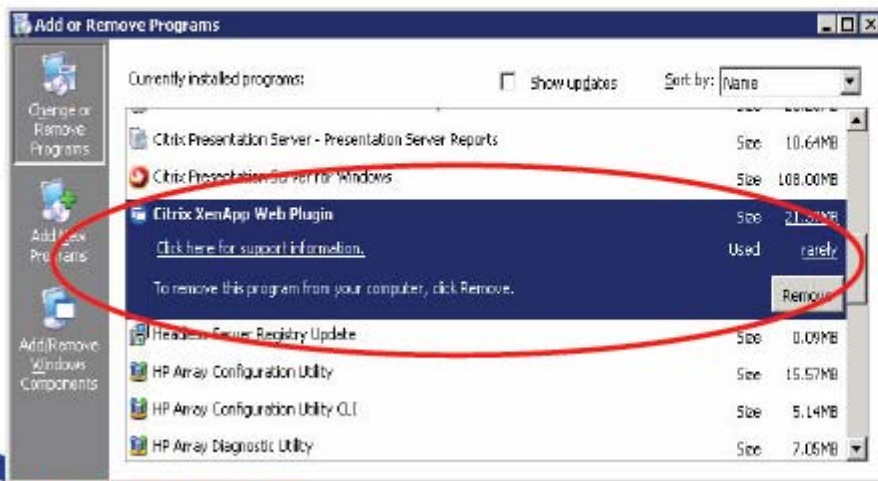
Add or Remove Programs

Change or Remove Programs

Add New Programs

Add/Remove Windows Components

Currently installed programs:

Show updates

Sort by: Name

| | | |
|---|---|---|
| Citrix Presentation Server - Presentation Server Reports | Size | 10.64MB |
| Citrix Presentation Server for Windows | Size | 108.00MB |
| Citrix XenApp Web Plugin | Size | 21.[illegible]MB |
| Click here for support information. | Used | rarely |
| To remove this program from your computer, click Remove. | | Remove |
| Headless Server Registry Update | Size | 0.09MB |
| HP Array Configuration Utility | Size | 15.57MB |
| HP Array Configuration Utility CLI | Size | 5.14MB |
| HP Array Diagnostic Utility | Size | 7.05MB |